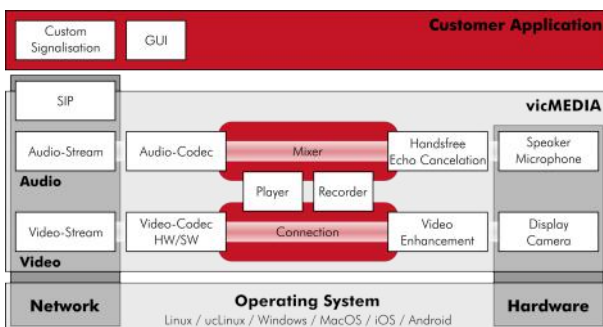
Custom Signalisation

GUI

Customer Application

SIP

vicMEDIA

Audio-Stream

Audio-Codec

Mixer

Handsfree Echo Concelation

Speaker Microphone

Audio

Player

Recorder

Video-Stream

Video-Codec HW/SW

Connection

Video Enhancement

Display Camera

Video

Network

Operating System

Linux / ucLinux / Windows / MacOS / iOS / Android

Hardware